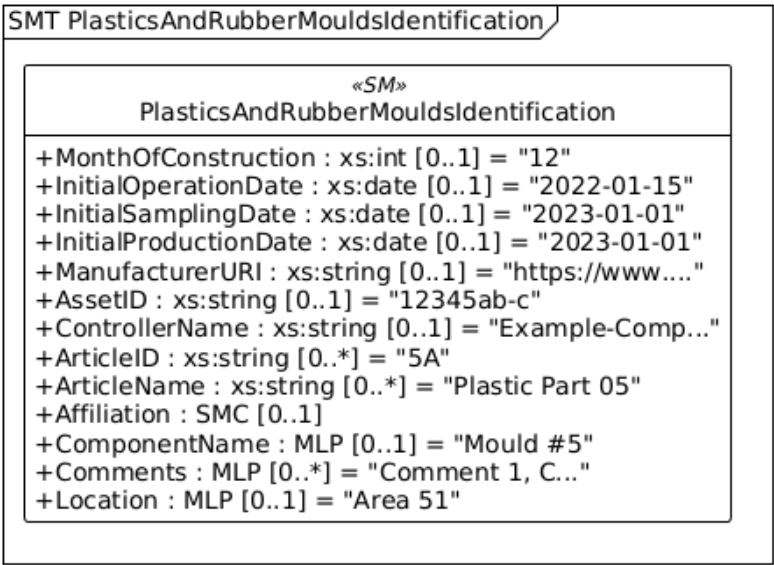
SMT PlasticsAndRubberMouldsIdentification

«SM»
PlasticsAndRubberMouldsIdentification

+MonthOfConstruction : xs:int [0..1] = "12"
+InitialOperationDate : xs:date [0..1] = "2022-01-15"
+InitialSamplingDate : xs:date [0..1] = "2023-01-01"
+InitialProductionDate : xs:date [0..1] = "2023-01-01"
+ManufacturerURI : xs:string [0..1] = "https://www...."
+AssetID : xs:string [0..1] = "12345ab-c"
+ControllerName : xs:string [0..1] = "Example-Comp..."
+ArticleID : xs:string [0..*] = "5A"
+ArticleName : xs:string [0..*] = "Plastic Part 05"
+Affiliation : SMC [0..1]
+ComponentName : MLP [0..1] = "Mould #5"
+Comments : MLP [0..*] = "Comment 1, C..."
+Location : MLP [0..1] = "Area 51"